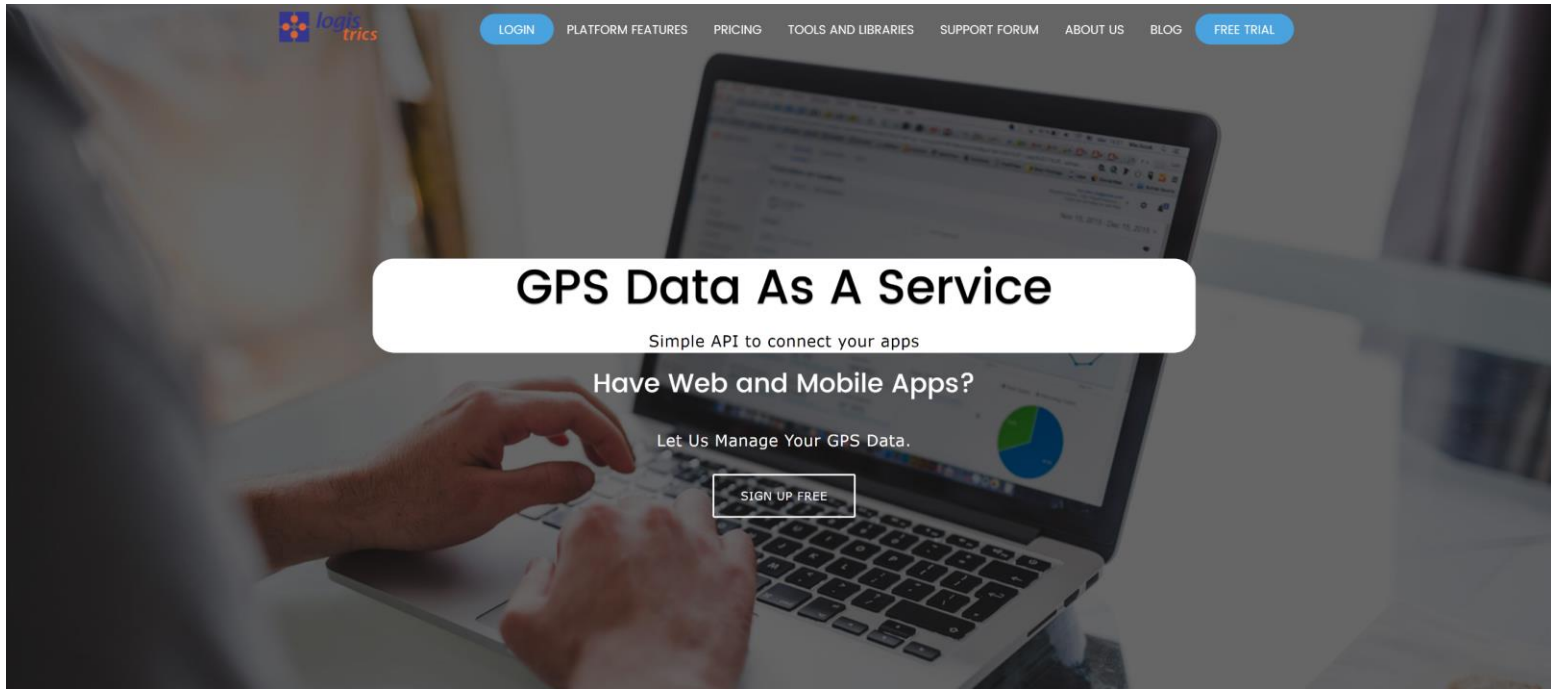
logis trics

LOGIN PLATFORM FEATURES PRICING TOOLS AND LIBRARIES SUPPORT FORUM ABOUT US BLOG FREE TRIAL

GPS Data As A Service

Simple API to connect your apps

Have Web and Mobile Apps?

Let Us Manage Your GPS Data.

SIGN UP FREE